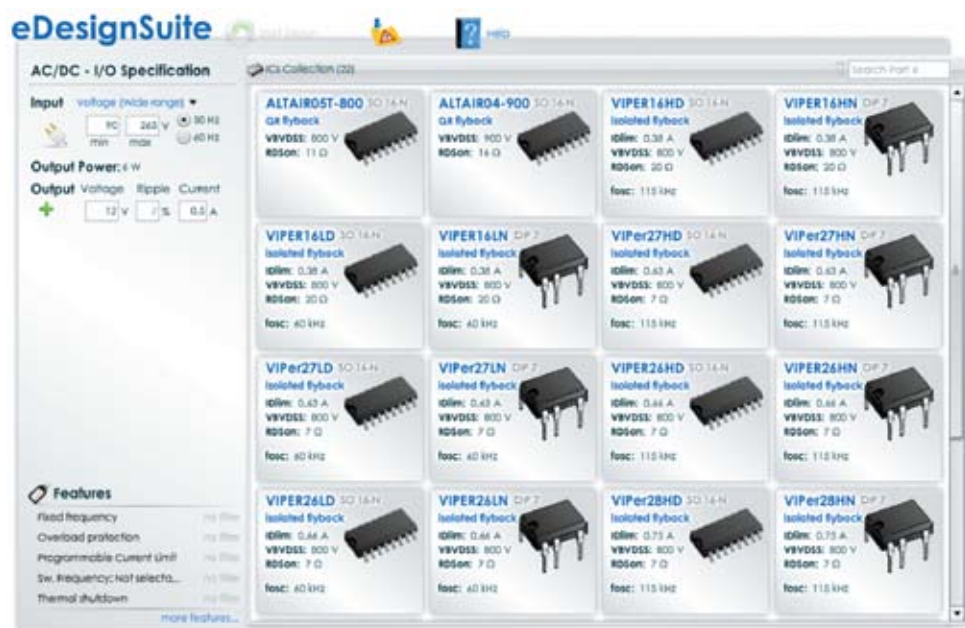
eDesignSuite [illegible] HELP

AC/DC - I/O Specification

Input Voltage (Wide range)
90 min 265 V max 50 Hz 60 Hz

Output Power: 6 W

Output Voltage Ripple Current
12 V 1 % 0.5 A

Features
Fixed frequency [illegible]
Overload protection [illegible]
Programmable Current Limit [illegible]
Sw. Frequency: Not selecta... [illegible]
Thermal shutdown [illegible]
more features...

ICs Collection (22)

Search Part #

ALTAIR05T-800 SO 16 N
QR flyback
VBVDSS: 800 V
RDSon: 11 Ω

ALTAIR04-900 SO 16 N
QR flyback
VBVDSS: 900 V
RDSon: 16 Ω

VIPER16HD SO 16 N
Isolated flyback
IDlim: 0.38 A
VBVDSS: 800 V
RDSon: 20 Ω
fosc: 115 kHz

VIPER16HN DIP 7
Isolated flyback
IDlim: 0.38 A
VBVDSS: 800 V
RDSon: 20 Ω
fosc: 115 kHz

VIPER16LD SO 16 N
Isolated flyback
IDlim: 0.38 A
VBVDSS: 800 V
RDSon: 20 Ω
fosc: 60 kHz

VIPER16LN DIP 7
Isolated flyback
IDlim: 0.38 A
VBVDSS: 800 V
RDSon: 20 Ω
fosc: 60 kHz

VIPer27HD SO 16 N
Isolated flyback
IDlim: 0.63 A
VBVDSS: 800 V
RDSon: 7 Ω
fosc: 115 kHz

VIPer27HN DIP 7
Isolated flyback
IDlim: 0.63 A
VBVDSS: 800 V
RDSon: 7 Ω
fosc: 115 kHz

VIPer27LD SO 16 N
Isolated flyback
IDlim: 0.63 A
VBVDSS: 800 V
RDSon: 7 Ω
fosc: 60 kHz

VIPer27LN DIP 7
Isolated flyback
IDlim: 0.63 A
VBVDSS: 800 V
RDSon: 7 Ω
fosc: 60 kHz

VIPER26HD SO 16 N
Isolated flyback
IDlim: 0.66 A
VBVDSS: 800 V
RDSon: 7 Ω
fosc: 115 kHz

VIPER26HN DIP 7
Isolated flyback
IDlim: 0.66 A
VBVDSS: 800 V
RDSon: 7 Ω
fosc: 115 kHz

VIPER26LD SO 16 N
Isolated flyback
IDlim: 0.66 A
VBVDSS: 800 V
RDSon: 7 Ω
fosc: 60 kHz

VIPER26LN DIP 7
Isolated flyback
IDlim: 0.66 A
VBVDSS: 800 V
RDSon: 7 Ω
fosc: 60 kHz

VIPer28HD SO 16 N
Isolated flyback
IDlim: 0.75 A
VBVDSS: 800 V
RDSon: 7 Ω
fosc: 115 kHz

VIPer28HN DIP 7
Isolated flyback
IDlim: 0.75 A
VBVDSS: 800 V
RDSon: 7 Ω
fosc: 115 kHz